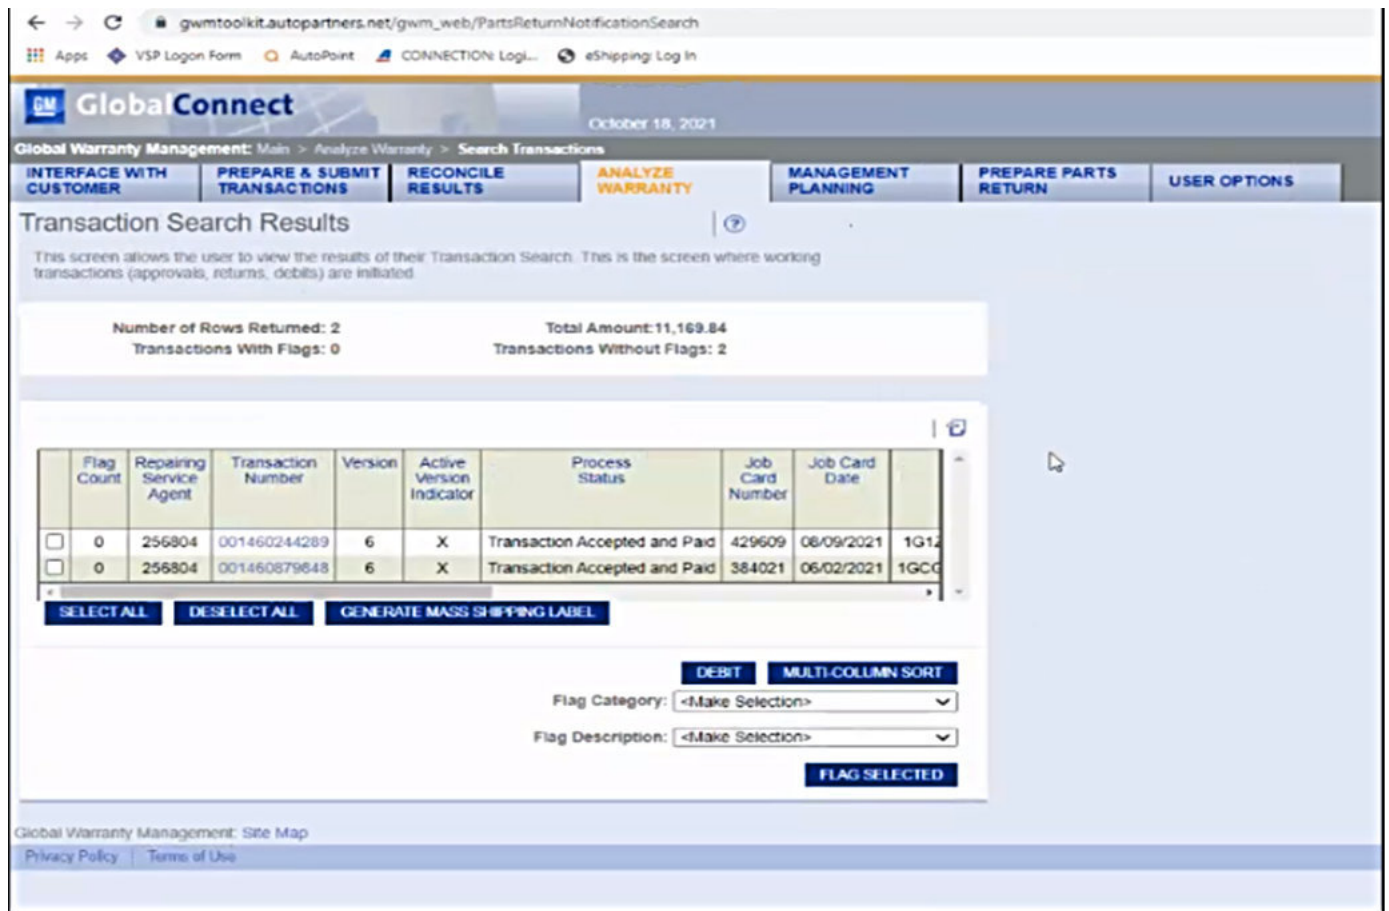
gwmtoolkit.autopartners.net/gwm_web/PartsReturnNotificationSearch

Apps VSP Logon Form AutoPoint CONNECTION Logi... eShipping Log In

GM GlobalConnect

October 18, 2021

Global Warranty Management: Main > Analyze Warranty > Search Transactions

INTERFACE WITH CUSTOMER | PREPARE & SUBMIT TRANSACTIONS | RECONCILE RESULTS | ANALYZE WARRANTY | MANAGEMENT PLANNING | PREPARE PARTS RETURN | USER OPTIONS

Transaction Search Results

This screen allows the user to view the results of their Transaction Search. This is the screen where working transactions (approvals, returns, debits) are initiated.

Number of Rows Returned: 2
Transactions With Flags: 0

Total Amount: 11,169.84
Transactions Without Flags: 2

| | Flag Count | Repairing Service Agent | Transaction Number | Version | Active Version Indicator | Process Status | Job Card Number | Job Card Date | |
|---|---|---|---|---|---|---|---|---|---|
| ☐ | 0 | 256804 | 001460244289 | 6 | X | Transaction Accepted and Paid | 429609 | 08/09/2021 | 1G1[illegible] |
| ☐ | 0 | 256804 | 001460879848 | 6 | X | Transaction Accepted and Paid | 384021 | 06/02/2021 | 1GC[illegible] |

SELECT ALL DESELECT ALL GENERATE MASS SHIPPING LABEL

DEBIT MULTI-COLUMN SORT

Flag Category: <Make Selection>

Flag Description: <Make Selection>

FLAG SELECTED

Global Warranty Management: Site Map

Privacy Policy | Terms of Use